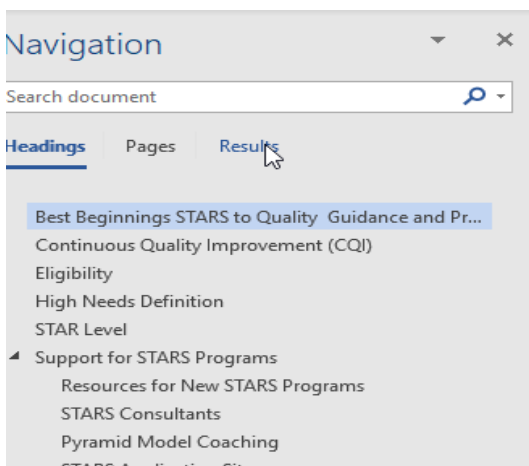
Navigation

Search document

Headings Pages Results

Best Beginnings STARS to Quality Guidance and Pr...
Continuous Quality Improvement (CQI)
Eligibility
High Needs Definition
STAR Level
Support for STARS Programs
Resources for New STARS Programs
STARS Consultants
Pyramid Model Coaching
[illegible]